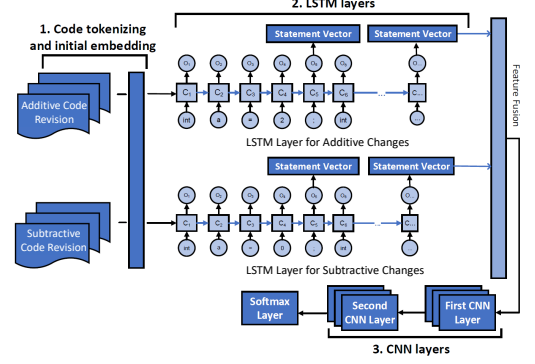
1. Code tokenizing and initial embedding

2. LSTM layers

Additive Code Revision

Subtractive Code Revision

Statement Vector

Statement Vector

$O_1$ $O_2$ $O_3$ $O_4$ $O_5$ $O_6$ $O_{...}$

$C_1$ $C_2$ $C_3$ $C_4$ $C_5$ $C_6$ ... $C_{...}$

int a = 2 ; int

LSTM Layer for Additive Changes

Statement Vector

Statement Vector

$O_1$ $O_2$ $O_3$ $O_4$ $O_5$ $O_6$ $O_{...}$

$C_1$ $C_2$ $C_3$ $C_4$ $C_5$ $C_6$ ... $C_{...}$

int a = 0 ; int

LSTM Layer for Subtractive Changes

Feature Fusion

Softmax Layer

Second CNN Layer

First CNN Layer

3. CNN layers